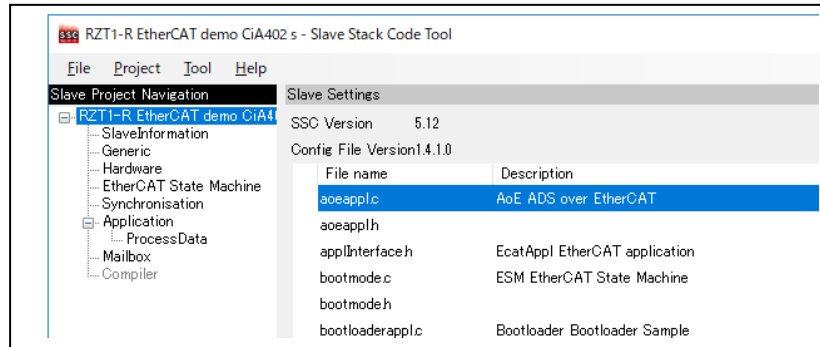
SSC RZT1-R EtherCAT demo CiA402 s - Slave Stack Code Tool

File Project Tool Help

Slave Project Navigation

RZT1-R EtherCAT demo CiA4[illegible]
SlaveInformation
Generic
Hardware
EtherCAT State Machine
Synchronisation
Application
ProcessData
Mailbox
Compiler

Slave Settings

SSC Version 5.12

Config File Version1.4.1.0

| File name | Description |
|---|---|
| aoeappl.c | AoE ADS over EtherCAT |
| aoeappl.h | |
| applInterface.h | EcatAppl EtherCAT application |
| bootmode.c | ESM EtherCAT State Machine |
| bootmode.h | |
| bootloaderappl.c | Bootloader Bootloader Sample |